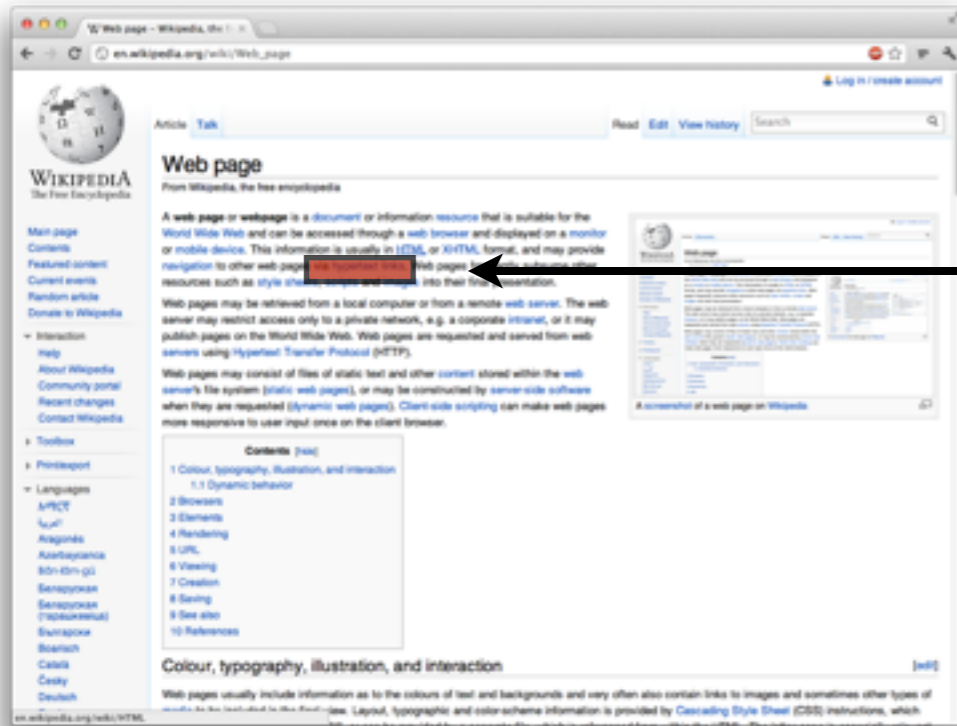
Web page - Wikipedia, the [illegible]

en.wikipedia.org/wiki/Web_page

Log in / create account

Article Talk

Read Edit View history Search

WIKIPEDIA
The Free Encyclopedia

Main page
Contents
Featured content
Current events
Random article
Donate to Wikipedia

Interaction
Help
About Wikipedia
Community portal
Recent changes
Contact Wikipedia

Toolbox

Print/export

Languages
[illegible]
العربية
Aragonés
Azərbaycanca
Bân-lâm-gú
Беларуская
Беларуская (тарашкевіца)
Български
Boarisch
Català
Česky
Deutsch

Web page

From Wikipedia, the free encyclopedia

A web page or webpage is a document or information resource that is suitable for the World Wide Web and can be accessed through a web browser and displayed on a monitor or mobile device. This information is usually in HTML or XHTML format, and may provide navigation to other web pages via hypertext links. Web pages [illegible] other resources such as style sheets, scripts and images into their final presentation.

Web pages may be retrieved from a local computer or from a remote web server. The web server may restrict access only to a private network, e.g. a corporate intranet, or it may publish pages on the World Wide Web. Web pages are requested and served from web servers using Hypertext Transfer Protocol (HTTP).

Web pages may consist of files of static text and other content stored within the web server's file system (static web pages), or may be constructed by server-side software when they are requested (dynamic web pages). Client-side scripting can make web pages more responsive to user input once on the client browser.

A screenshot of a web page on Wikipedia

Contents [hide]
1 Colour, typography, illustration, and interaction
1.1 Dynamic behavior
2 Browsers
3 Elements
4 Rendering
5 URL
6 Viewing
7 Creation
8 Saving
9 See also
10 References

Colour, typography, illustration, and interaction

[edit]

Web pages usually include information as to the colours of text and backgrounds and very often also contain links to images and sometimes other types of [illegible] view. Layout, typographic and color-scheme information is provided by Cascading Style Sheet (CSS) instructions, which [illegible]

en.wikipedia.org/wiki/HTML